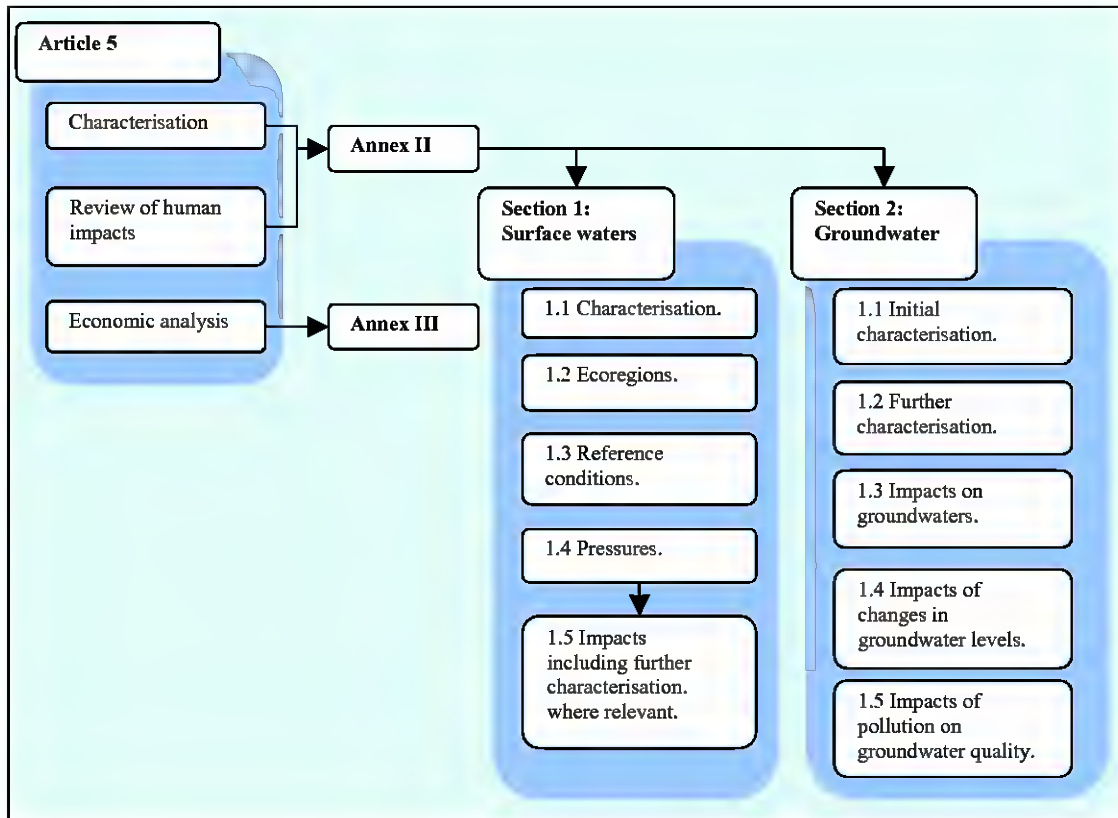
Article 5

Characterisation

Review of human impacts

Economic analysis

Annex II

Annex III

Section 1: Surface waters

1.1 Characterisation.

1.2 Ecoregions.

1.3 Reference conditions.

1.4 Pressures.

1.5 Impacts including further characterisation. where relevant.

Section 2: Groundwater

1.1 Initial characterisation.

1.2 Further characterisation.

1.3 Impacts on groundwaters.

1.4 Impacts of changes in groundwater levels.

1.5 Impacts of pollution on groundwater quality.